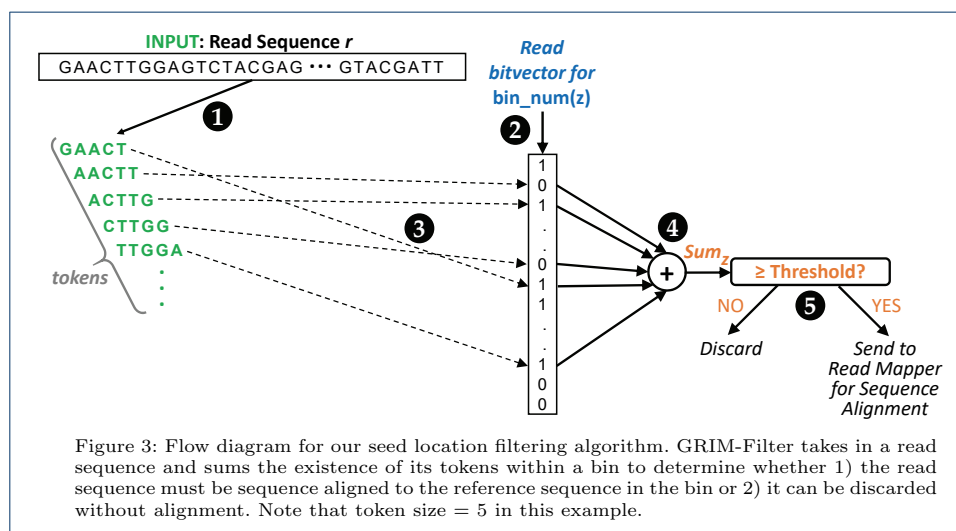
INPUT: Read Sequence *r*

GAACTTGGAGTCTACGAG ··· GTACGATT

Read bitvector for bin_num(z)

1

2

GAACT
AACTT
ACTTG
CTTGG
TTGGA
⋮

tokens

3

1
0
1
.
.
0
1
1
.
.
1
0
0

4

+

$Sum_z$

≥ Threshold?

NO

5

YES

Discard

Send to Read Mapper for Sequence Alignment

Figure 3: Flow diagram for our seed location filtering algorithm. GRIM-Filter takes in a read sequence and sums the existence of its tokens within a bin to determine whether 1) the read sequence must be sequence aligned to the reference sequence in the bin or 2) it can be discarded without alignment. Note that token size = 5 in this example.